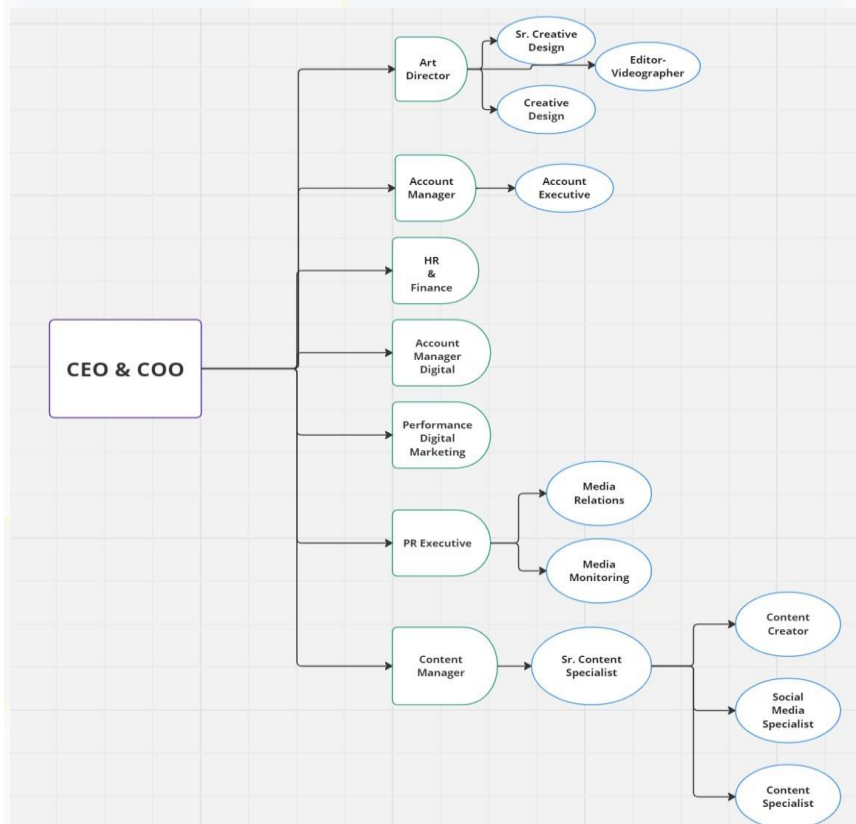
CEO & COO

Art Director

Sr. Creative Design

Editor-Videographer

Creative Design

Account Manager

Account Executive

HR & Finance

Account Manager Digital

Performance Digital Marketing

PR Executive

Media Relations

Media Monitoring

Content Manager

Sr. Content Specialist

Content Creator

Social Media Specialist

Content Specialist